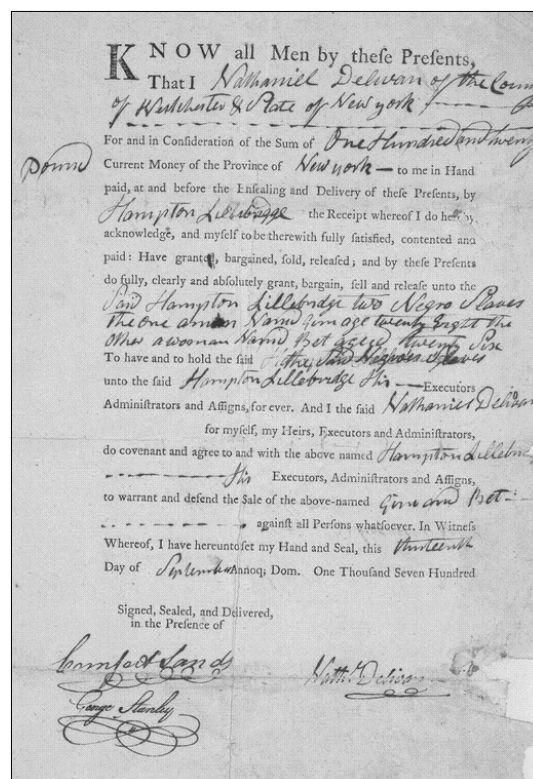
KNOW all Men by these Presents, That I Nathaniel Delvan of the Coun of Westchester & State of New york

For and in Consideration of the Sum of One Hundred and twenty Pound Current Money of the Province of New york — to me in Hand paid, at and before the Ensealing and Delivery of these Presents, by Hampton Lillebrdge the Receipt whereof I do hereby acknowledge, and myself to be therewith fully satisfied, contented and paid: Have granted, bargained, sold, released; and by these Presents do fully, clearly and absolutely grant, bargain, sell and release unto the said Hampton Lillebridge two Negro Slaves the one aman Nam Jim age twenty eight the other a woman Nam Bet aged twenty Six To have and to hold the said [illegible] Negroes Slaves unto the said Hampton Lillebridge his Executors Administrators and Assigns, for ever. And I the said Nathaniel Delvan for myself, my Heirs, Executors and Administrators, do covenant and agree to and with the above named Hampton Lillebr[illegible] his Executors, Administrators and Assigns, to warrant and defend the Sale of the above-named Jim and Bet against all Persons whatsoever. In Witness Whereof, I have hereunto set my Hand and Seal, this thirteenth Day of September Annoq; Dom. One Thousand Seven Hundred

Signed, Sealed, and Delivered, in the Presence of

Comfort Sands

George Stanley

Nath. Delvan